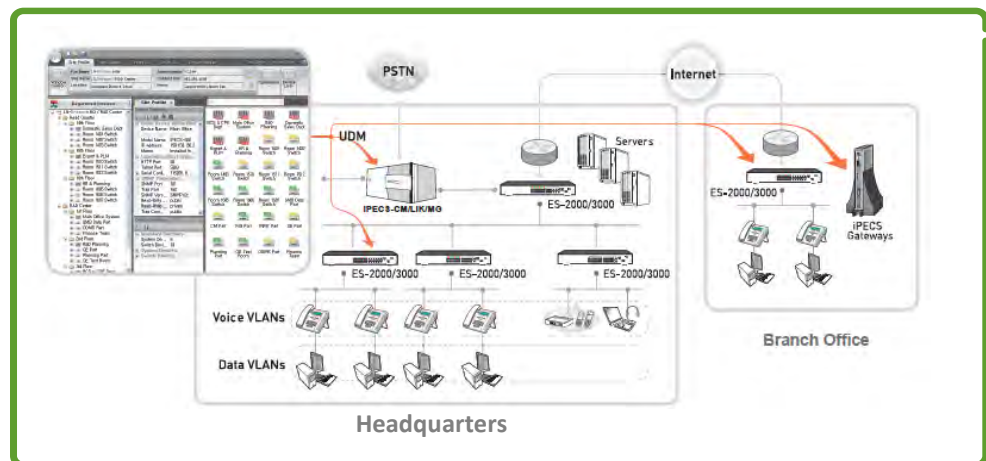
PSTN

Internet

UDM

Servers

IPECS-CM/LIK/MG

ES-2000/3000

ES-2000/3000

ES-2000/3000

ES-2000/3000

ES-2000/3000

iPECS Gateways

Voice VLANs

Data VLANs

Branch Office

Headquarters

Site Profile

Equipment Inventory

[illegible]